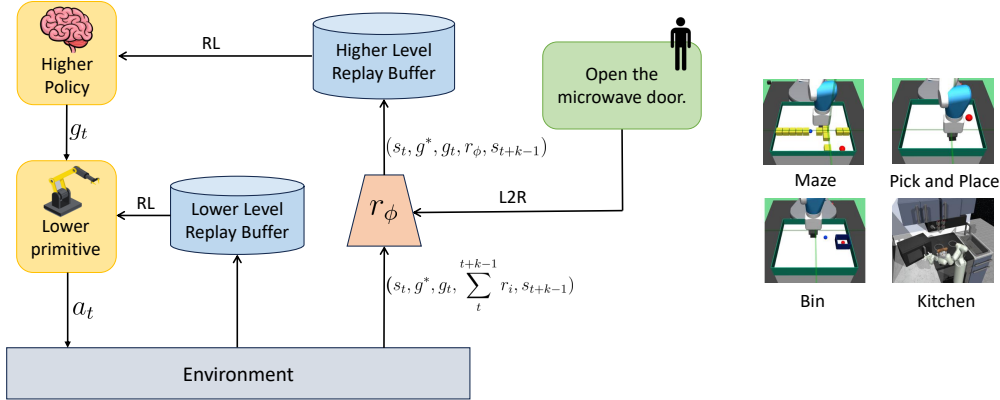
Higher Policy

RL

Higher Level Replay Buffer

Open the microwave door.

$g_t$

$(s_t, g^*, g_t, r_\phi, s_{t+k-1})$

Lower primitive

RL

Lower Level Replay Buffer

$r_\phi$

L2R

$(s_t, g^*, g_t, \sum_{t}^{t+k-1} r_i, s_{t+k-1})$

$a_t$

Environment

Maze

Pick and Place

Bin

Kitchen